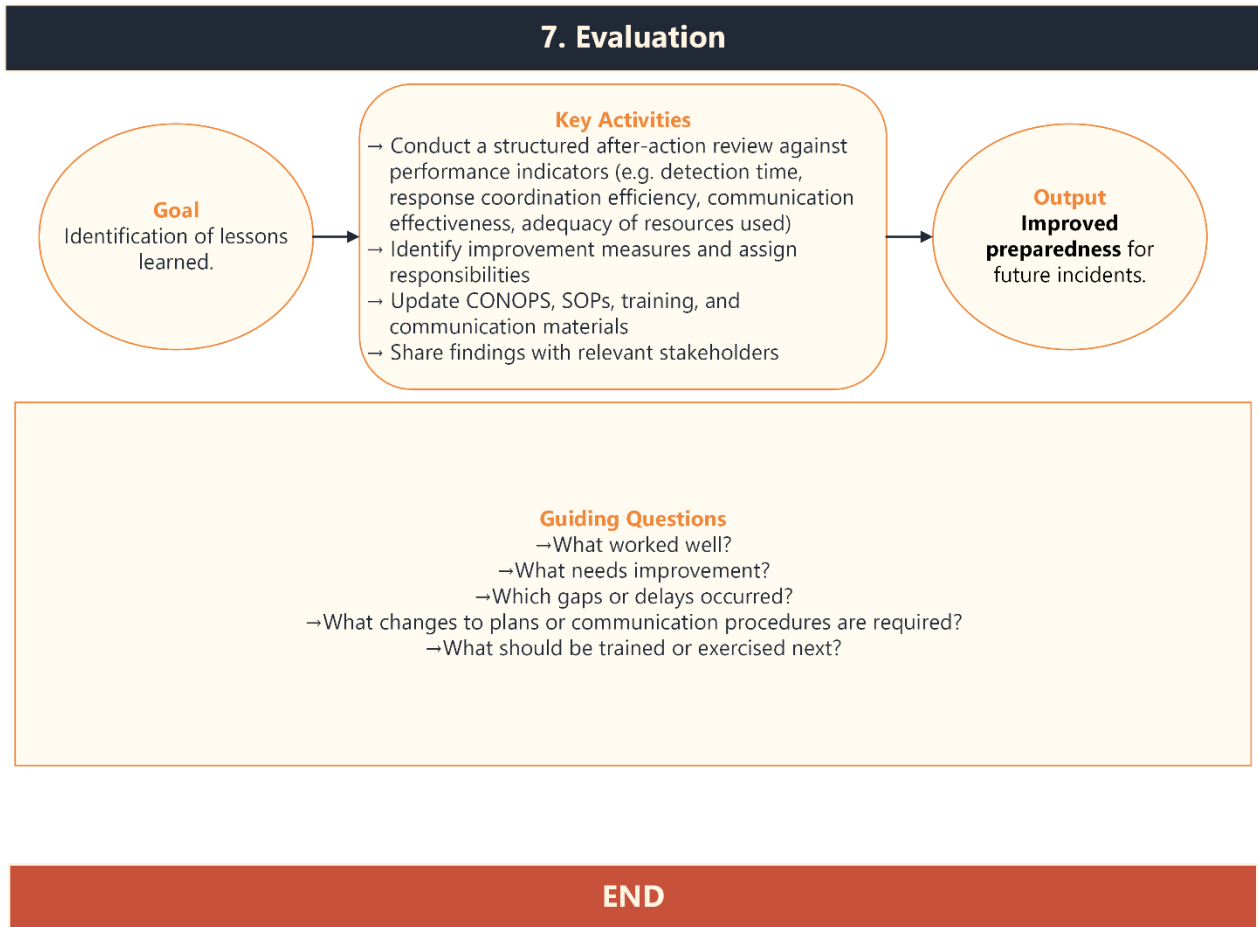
7. Evaluation

Goal
Identification of lessons learned.

Key Activities
→ Conduct a structured after-action review against performance indicators (e.g. detection time, response coordination efficiency, communication effectiveness, adequacy of resources used)
→ Identify improvement measures and assign responsibilities
→ Update CONOPS, SOPs, training, and communication materials
→ Share findings with relevant stakeholders

Output
Improved preparedness for future incidents.

Guiding Questions
→What worked well?
→What needs improvement?
→Which gaps or delays occurred?
→What changes to plans or communication procedures are required?
→What should be trained or exercised next?

END